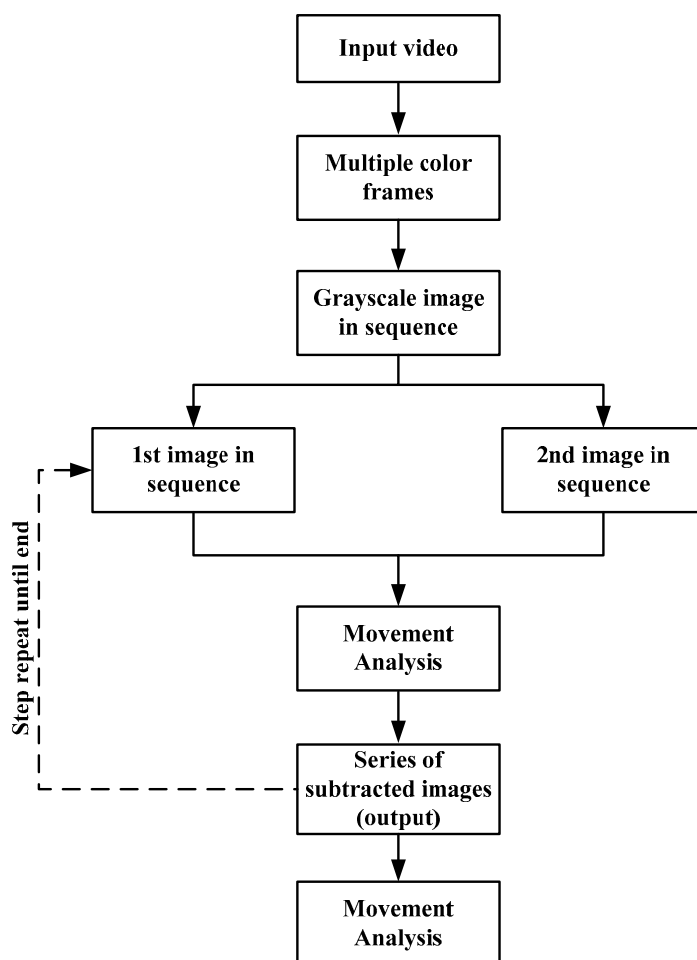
Input video

Multiple color frames

Grayscale image in sequence

1st image in sequence

2nd image in sequence

Movement Analysis

Series of subtracted images (output)

Movement Analysis

Step repeat until end